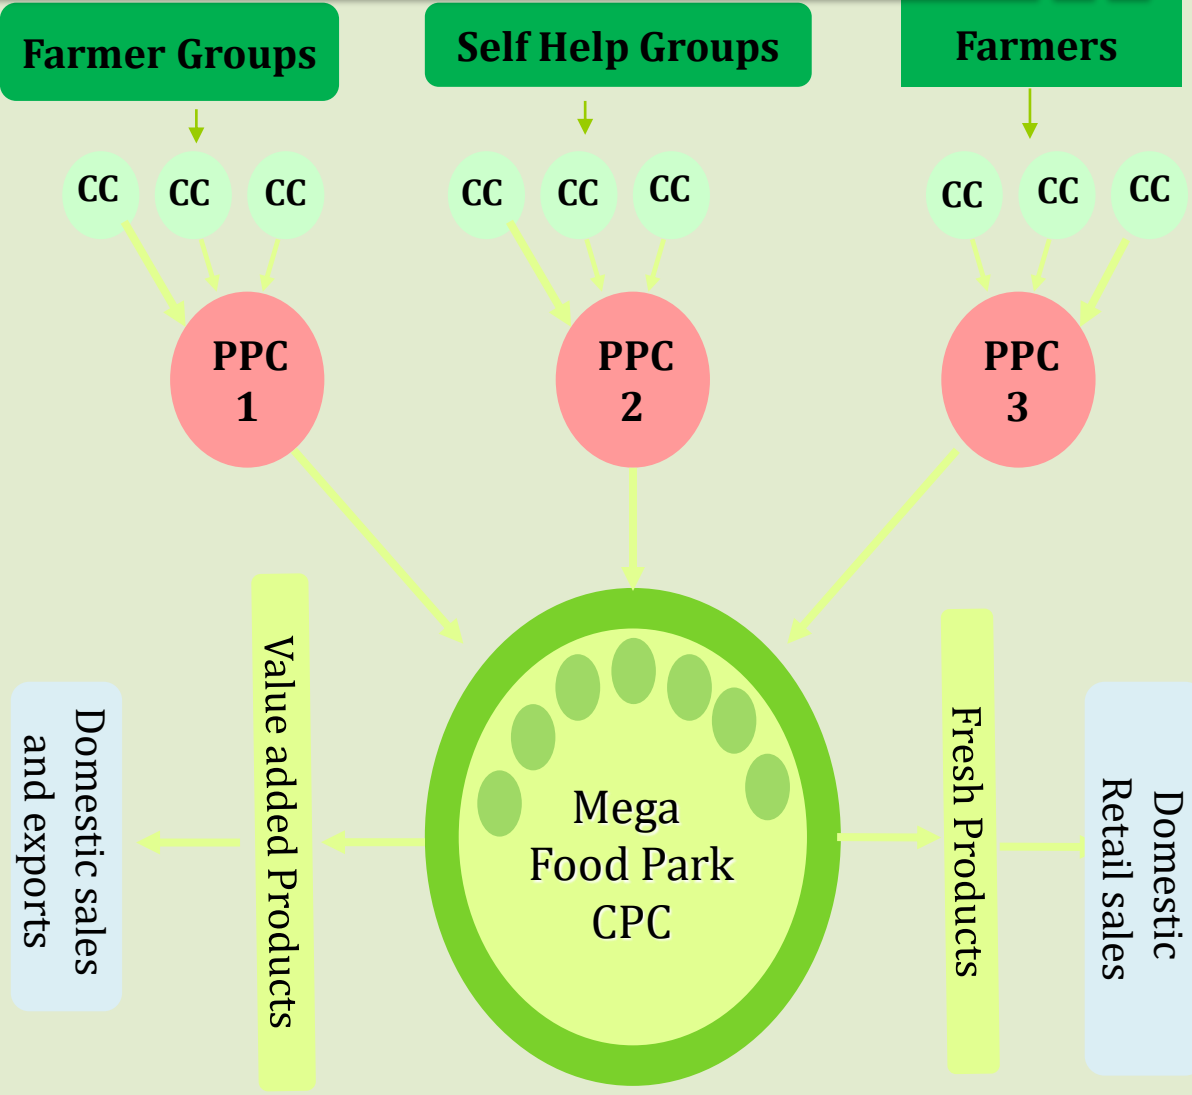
Farmer Groups

Self Help Groups

Farmers

CC CC CC

CC CC CC

CC CC CC

PPC 1

PPC 2

PPC 3

Domestic sales and exports

Value added Products

Mega Food Park CPC

Fresh Products

Domestic Retail sales